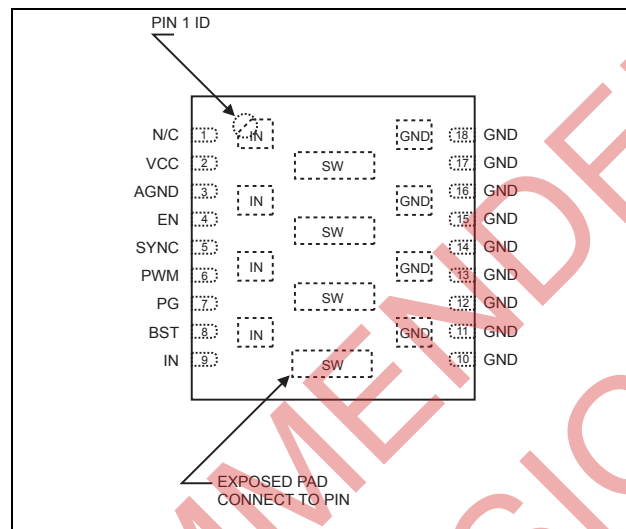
PIN 1 ID

N/C 1
VCC 2
AGND 3
EN 4
SYNC 5
PWM 6
PG 7
BST 8
IN 9

IN
IN
IN
IN

SW
SW
SW
SW

GND
GND
GND
GND

18 GND
17 GND
16 GND
15 GND
14 GND
13 GND
12 GND
11 GND
10 GND

EXPOSED PAD
CONNECT TO PIN

AMENDED
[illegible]